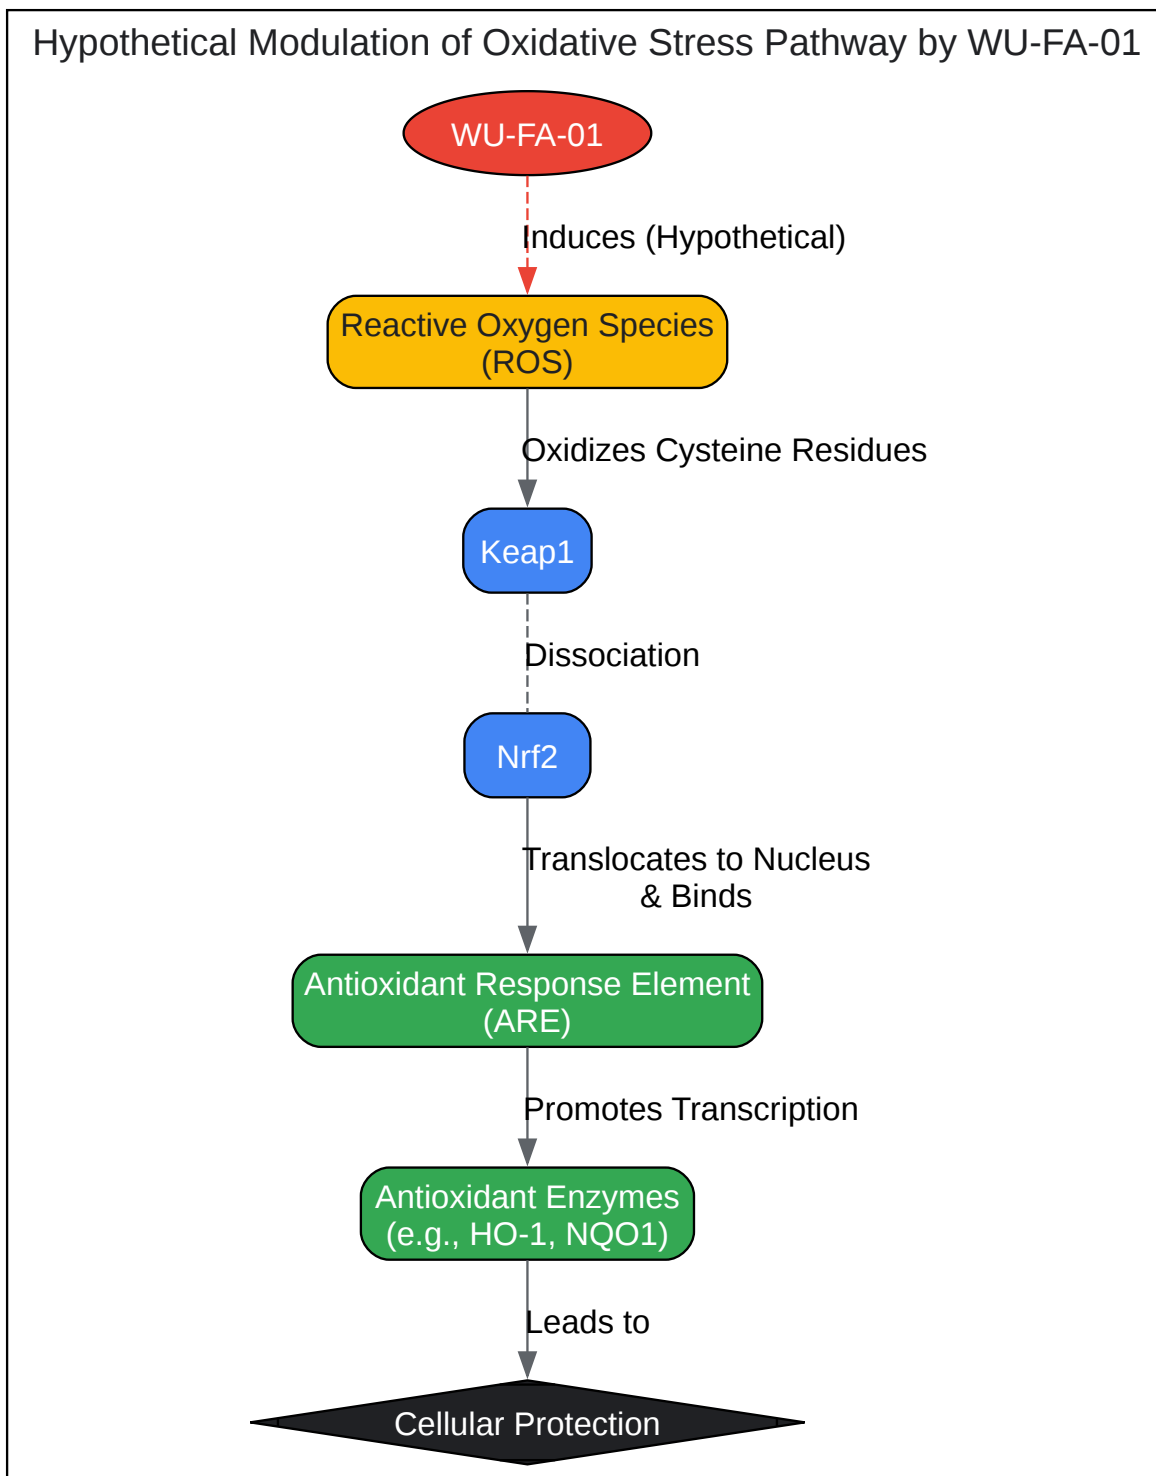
Hypothetical Modulation of Oxidative Stress Pathway by WU-FA-01

WU-FA-01

Induces (Hypothetical)

Reactive Oxygen Species (ROS)

Oxidizes Cysteine Residues

Keap1

Dissociation

Nrf2

Translocates to Nucleus & Binds

Antioxidant Response Element (ARE)

Promotes Transcription

Antioxidant Enzymes (e.g., HO-1, NQO1)

Leads to

Cellular Protection